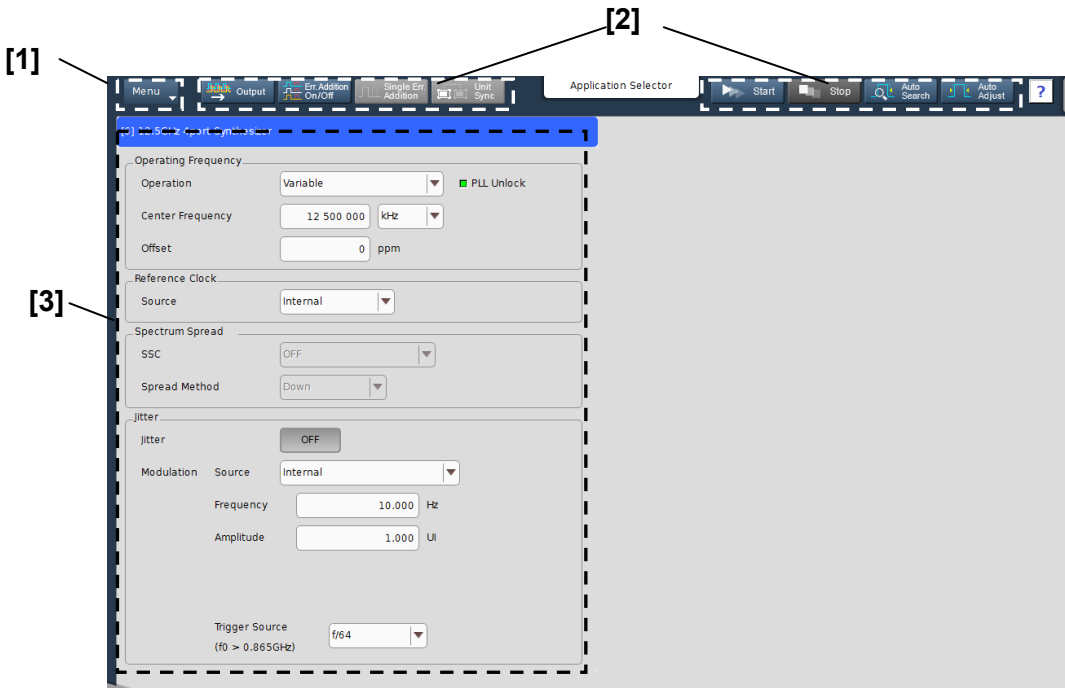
[1]

[2]

Menu

Output

Err. Addition On/Off

Single Err. Addition

Unit Sync

Application Selector

Start

Stop

Auto Search

Auto Adjust

?

[3]

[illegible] 12.5GHz 4port Synthesizer

Operating Frequency

Operation | Variable | PLL Unlock

Center Frequency | 12 500 000 | kHz

Offset | 0 | ppm

Reference Clock

Source | Internal

Spectrum Spread

SSC | OFF

Spread Method | Down

Jitter

Jitter | OFF

Modulation Source | Internal

Frequency | 10.000 | Hz

Amplitude | 1.000 | UI

Trigger Source (f0 > 0.865GHz) | f/64